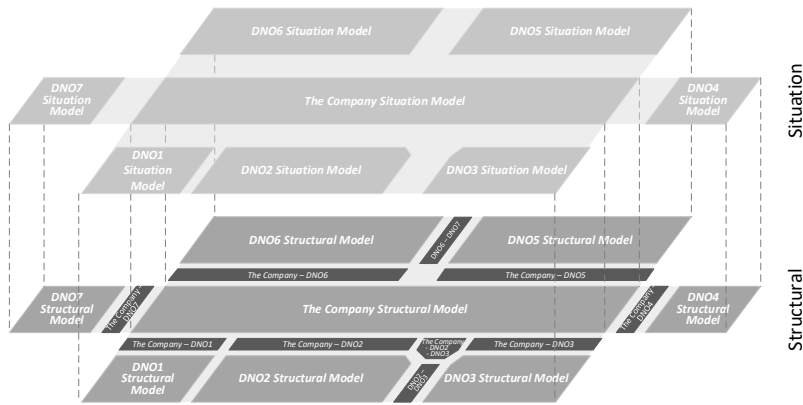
DNO6 Situation Model

DNO5 Situation Model

Situation

DNO7 Situation Model

The Company Situation Model

DNO4 Situation Model

DNO1 Situation Model

DNO2 Situation Model

DNO3 Situation Model

DNO6 Structural Model

DNO6 – DNO7

DNO5 Structural Model

The Company – DNO6

The Company – DNO5

Structural

DNO7 Structural Model

The Company – DNO7

The Company Structural Model

The Company – DNO4

DNO4 Structural Model

The Company – DNO1

The Company – DNO2

The Company – DNO2 – DNO3

The Company – DNO3

DNO1 Structural Model

DNO2 Structural Model

DNO2 – DNO3

DNO3 Structural Model